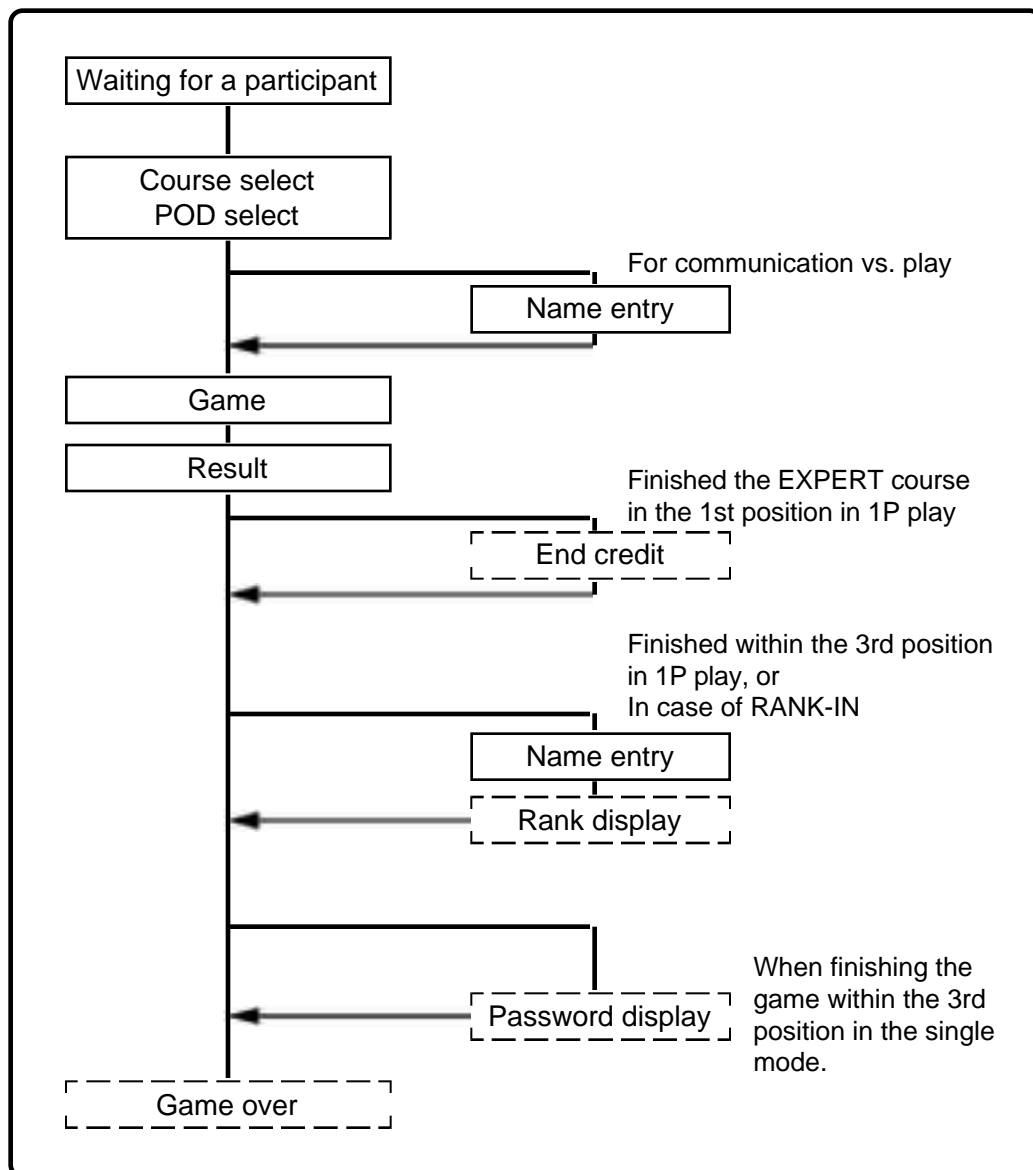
Waiting for a participant

Course select
POD select

For communication vs. play

Name entry

Game

Result

Finished the EXPERT course in the 1st position in 1P play

End credit

Finished within the 3rd position in 1P play, or
In case of RANK-IN

Name entry

Rank display

Password display

When finishing the game within the 3rd position in the single mode.

Game over